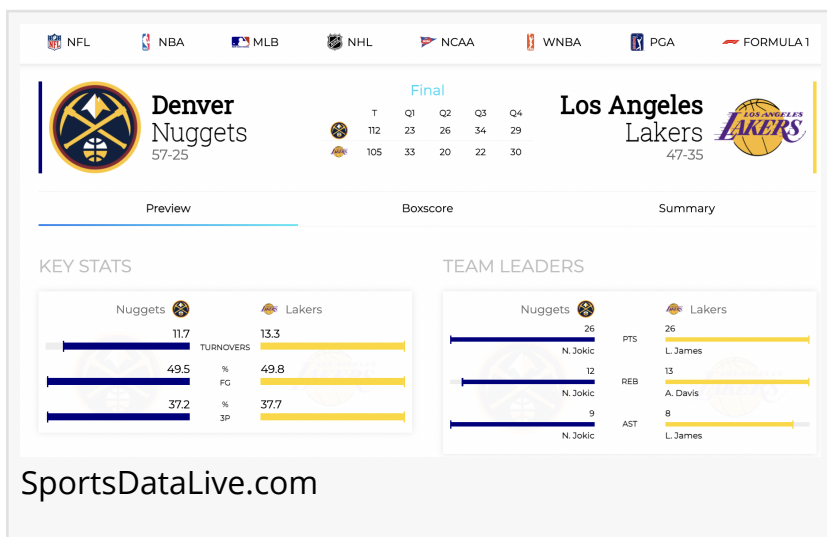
NFL NBA MLB NHL NCAA WNBA PGA FORMULA 1

Denver
Nuggets
57-25

Final

|  | T | Q1 | Q2 | Q3 | Q4 |
|---|---|---|---|---|---|
|  | 112 | 23 | 26 | 34 | 29 |
|  | 105 | 33 | 20 | 22 | 30 |

Los Angeles
Lakers
47-35

LOS ANGELES LAKERS

Preview Boxscore Summary

KEY STATS

Nuggets Lakers
11.7 TURNOVERS 13.3
49.5 % FG 49.8
37.2 % 3P 37.7

TEAM LEADERS

Nuggets Lakers
26 N. Jokic PTS 26 L. James
12 N. Jokic REB 13 A. Davis
9 N. Jokic AST 8 L. James

SportsDataLive.com